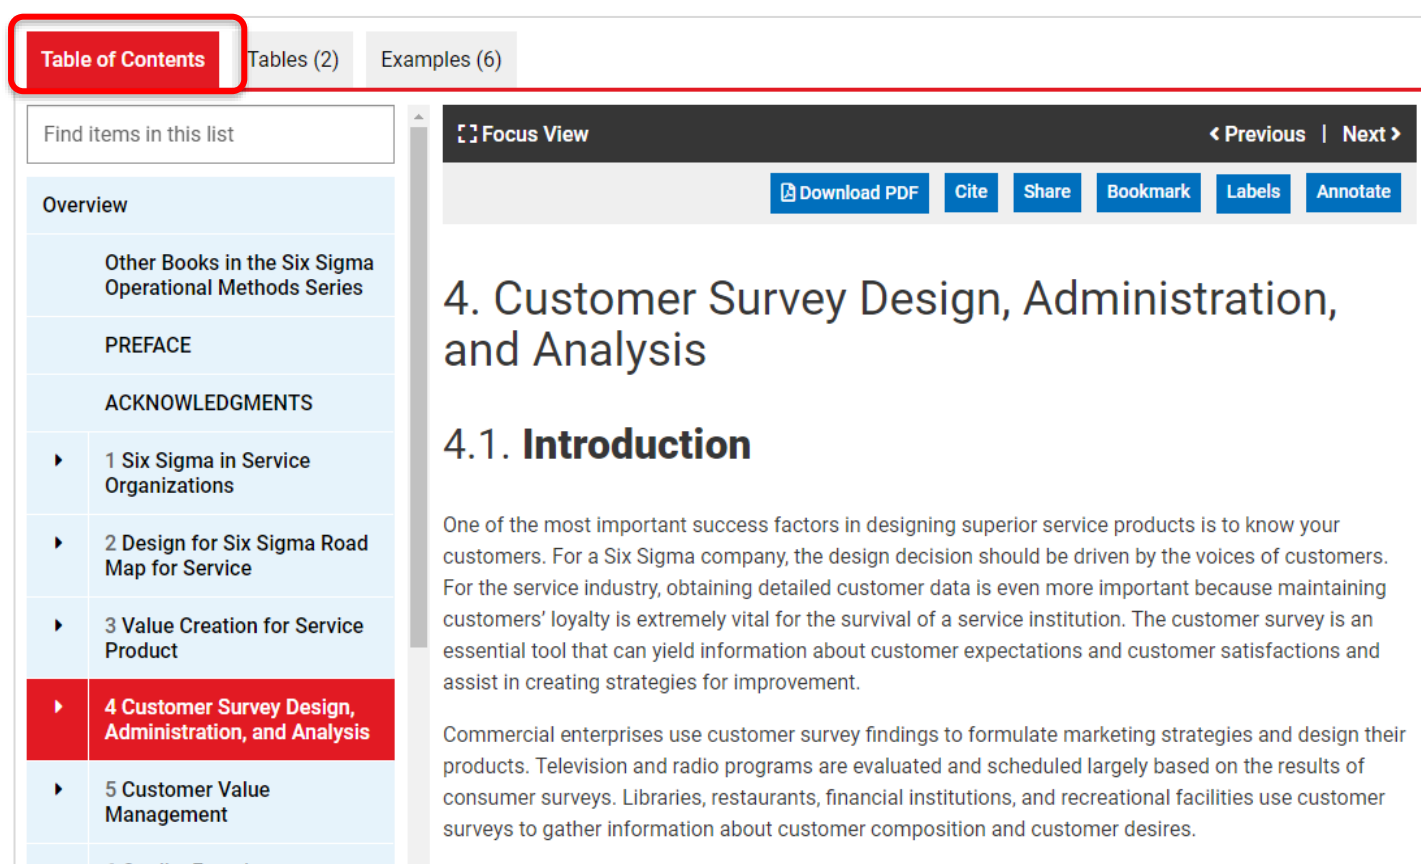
Table of Contents

Tables (2)

Examples (6)

Find items in this list

Overview

Other Books in the Six Sigma Operational Methods Series

PREFACE

ACKNOWLEDGMENTS

1 Six Sigma in Service Organizations

2 Design for Six Sigma Road Map for Service

3 Value Creation for Service Product

4 Customer Survey Design, Administration, and Analysis

5 Customer Value Management

Focus View

Previous | Next

Download PDF Cite Share Bookmark Labels Annotate

4. Customer Survey Design, Administration, and Analysis

4.1. Introduction

One of the most important success factors in designing superior service products is to know your customers. For a Six Sigma company, the design decision should be driven by the voices of customers. For the service industry, obtaining detailed customer data is even more important because maintaining customers' loyalty is extremely vital for the survival of a service institution. The customer survey is an essential tool that can yield information about customer expectations and customer satisfactions and assist in creating strategies for improvement.

Commercial enterprises use customer survey findings to formulate marketing strategies and design their products. Television and radio programs are evaluated and scheduled largely based on the results of consumer surveys. Libraries, restaurants, financial institutions, and recreational facilities use customer surveys to gather information about customer composition and customer desires.